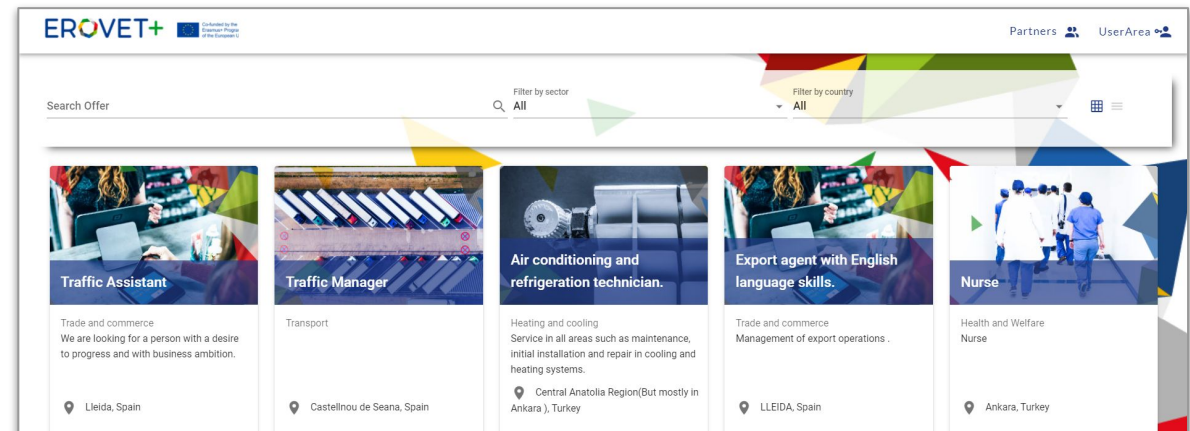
EROVET+ Co-funded by the Erasmus+ Programme of the European Union

Partners UserArea

Search Offer

Filter by sector
All

Filter by country
All

Traffic Assistant

Trade and commerce
We are looking for a person with a desire to progress and with business ambition.

Lleida, Spain

Traffic Manager

Transport

Castellnou de Seana, Spain

Air conditioning and refrigeration technician.

Heating and cooling
Service in all areas such as maintenance, initial installation and repair in cooling and heating systems.

Central Anatolia Region(But mostly in Ankara ), Turkey

Export agent with English language skills.

Trade and commerce
Management of export operations .

LLEIDA, Spain

Nurse

Health and Welfare
Nurse

Ankara, Turkey